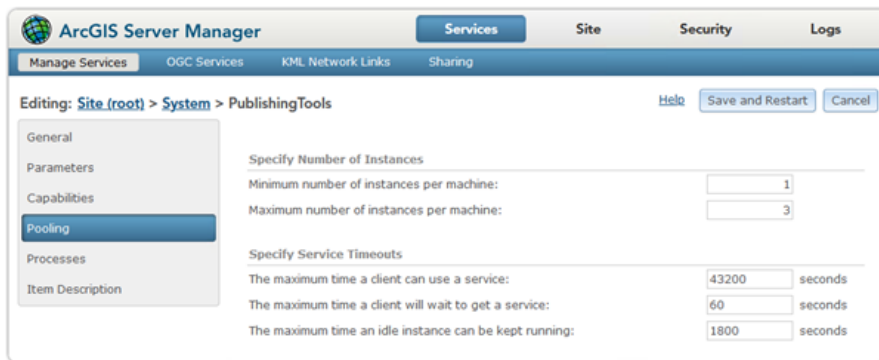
ArcGIS Server Manager

Services | Site | Security | Logs

Manage Services | OGC Services | KML Network Links | Sharing

Editing: Site (root) > System > PublishingTools

Help | Save and Restart | Cancel

General
Parameters
Capabilities
Pooling
Processes
Item Description

Specify Number of Instances

Minimum number of instances per machine: 1

Maximum number of instances per machine: 3

Specify Service Timeouts

The maximum time a client can use a service: 43200 seconds

The maximum time a client will wait to get a service: 60 seconds

The maximum time an idle instance can be kept running: 1800 seconds